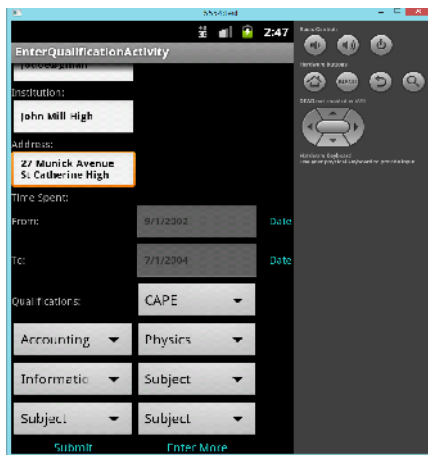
5554:Droid

2:47

EnterQualificationActivity

Institution:

John Mill High

Address:

27 Munick Avenue
St Catherine High

Time Spent:

From:

9/1/2002

Date

To:

7/1/2004

Date

Qualifications:

CAPE

Accounting

Physics

Informatio

Subject

Subject

Subject

Submit

Enter More

Basic Controls

Hardware Buttons

DPAD not enabled in AVD

Hardware Keyboard
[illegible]